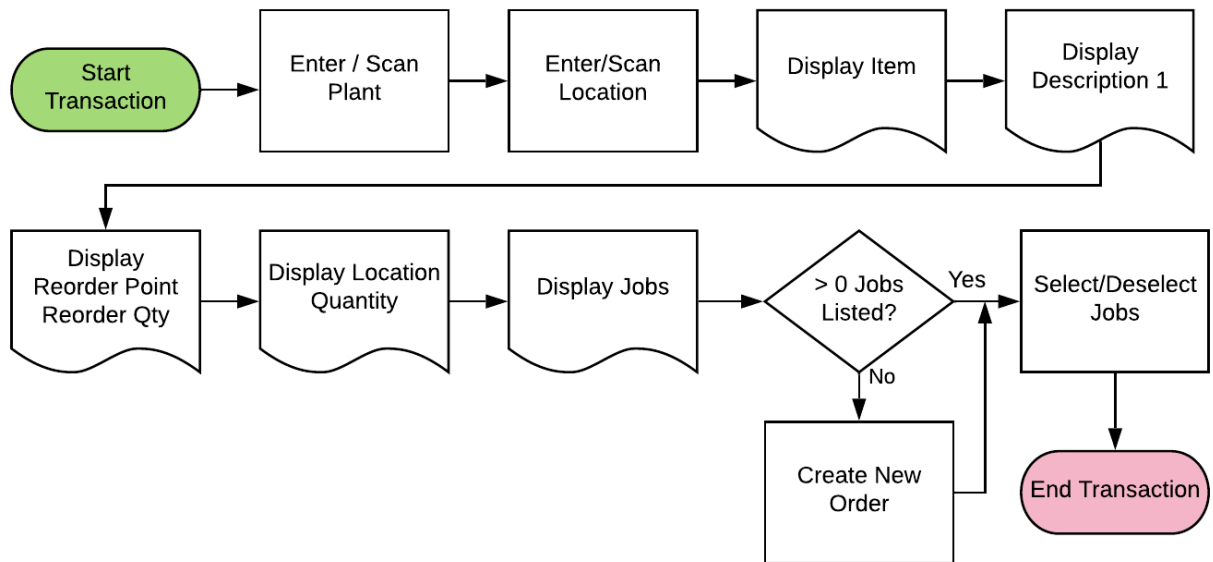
Start Transaction

Enter / Scan Plant

Enter/Scan Location

Display Item

Display Description 1

Display Reorder Point Reorder Qty

Display Location Quantity

Display Jobs

> 0 Jobs Listed?

Yes

No

Select/Deselect Jobs

Create New Order

End Transaction